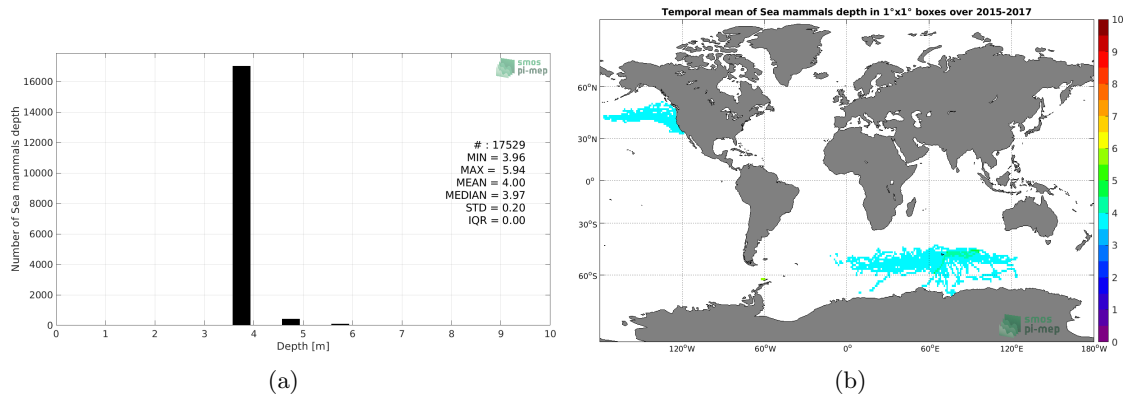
smos
pi-mep

Number of Sea mammals depth

16000
14000
12000
10000
8000
6000
4000
2000
0

0 1 2 3 4 5 6 7 8 9 10

Depth [m]

# : 17529
MIN = 3.96
MAX = 5.94
MEAN = 4.00
MEDIAN = 3.97
STD = 0.20
IQR = 0.00

(a)

Temporal mean of Sea mammals depth in 1°x1° boxes over 2015-2017

60°N
30°N
0°
30°S
60°S

120°W 60°W 0° 60°E 120°E 180°W

10
9
8
7
6
5
4
3
2
1
0

smos
pi-mep

(b)